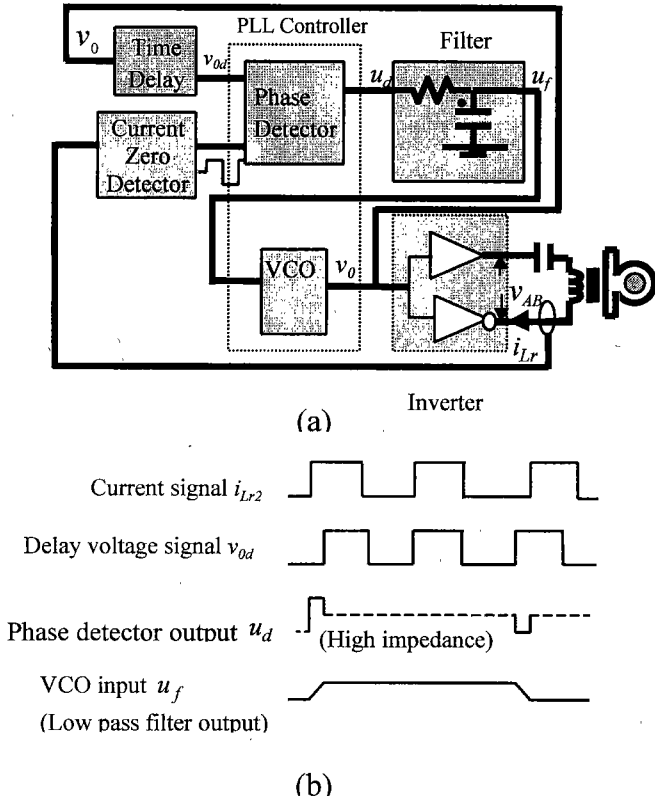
$v_0$

Time Delay

$v_{0d}$

PLL Controller

Filter

$u_d$

$u_f$

Phase Detector

Current Zero Detector

VCO

$v_0$

$v_{AB}$

$i_{Lr}$

Inverter

(a)

Current signal $i_{Lr2}$

Delay voltage signal $v_{0d}$

Phase detector output $u_d$

(High impedance)

VCO input $u_f$

(Low pass filter output)

(b)